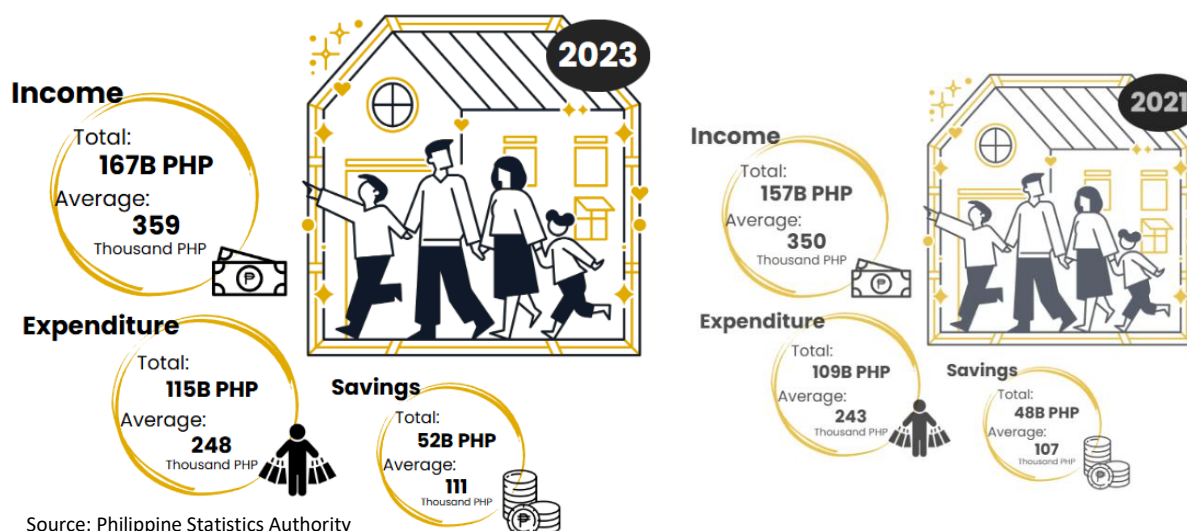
2023

Income
Total:
167B PHP
Average:
359
Thousand PHP

Expenditure
Total:
115B PHP
Average:
248
Thousand PHP

Savings
Total:
52B PHP
Average:
111
Thousand PHP

2021

Income
Total:
157B PHP
Average:
350
Thousand PHP

Expenditure
Total:
109B PHP
Average:
243
Thousand PHP

Savings
Total:
48B PHP
Average:
107
Thousand PHP

Source: Philippine Statistics Authority